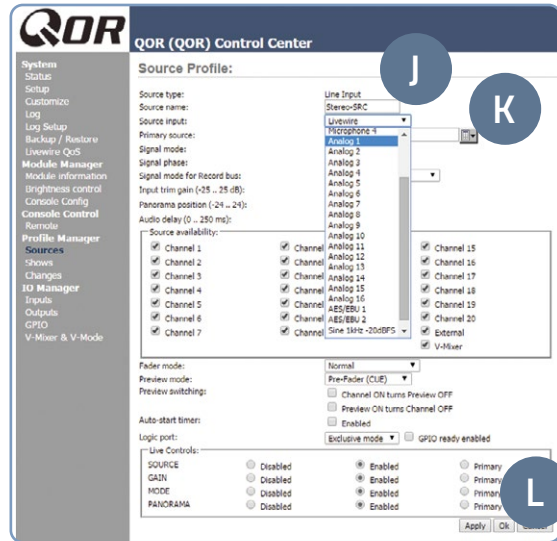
QOR

QOR (QOR) Control Center

System
Status
Setup
Customize
Log
Log Setup
Backup / Restore
Livewire QoS
Module Manager
Module information
Brightness control
Console Config
Console Control
Remote
Profile Manager
Sources
Shows
Changes
IO Manager
Inputs
Outputs
GPIO
V-Mixer & V-Mode

Source Profile:

J

K

Source type: Line Input
Source name: Stereo-SRC
Source input: Livewire
Primary source:
Signal mode:
Signal phase:
Signal mode for Record bus:
Input trim gain (-25 .. 25 dB):
Panorama position (-24 .. 24):
Audio delay (0 .. 250 ms):

Microphone 4
Analog 1
Analog 2
Analog 3
Analog 4
Analog 5
Analog 6
Analog 7
Analog 8
Analog 9
Analog 10
Analog 11
Analog 12
Analog 13
Analog 14
Analog 15
Analog 16
AES/EBU 1
AES/EBU 2
Sine 1kHz -20dBFS

Source availability:
Channel 1
Channel 2
Channel 3
Channel 4
Channel 5
Channel 6
Channel 7
Channel
Channel
Channel
Channel
Channel
Channel
Channel
Channel 15
Channel 16
Channel 17
Channel 18
Channel 19
Channel 20
External
V-Mixer

Fader mode: Normal
Preview mode: Pre-Fader (CUE)
Preview switching: Channel ON turns Preview OFF
Preview ON turns Channel OFF
Auto-start timer: Enabled
Logic port: Exclusive mode GPIO ready enabled

Live Controls:
SOURCE Disabled Enabled Primary
GAIN Disabled Enabled Primary
MODE Disabled Enabled Primary
PANORAMA Disabled Enabled Primary

L

Apply Ok Cancel